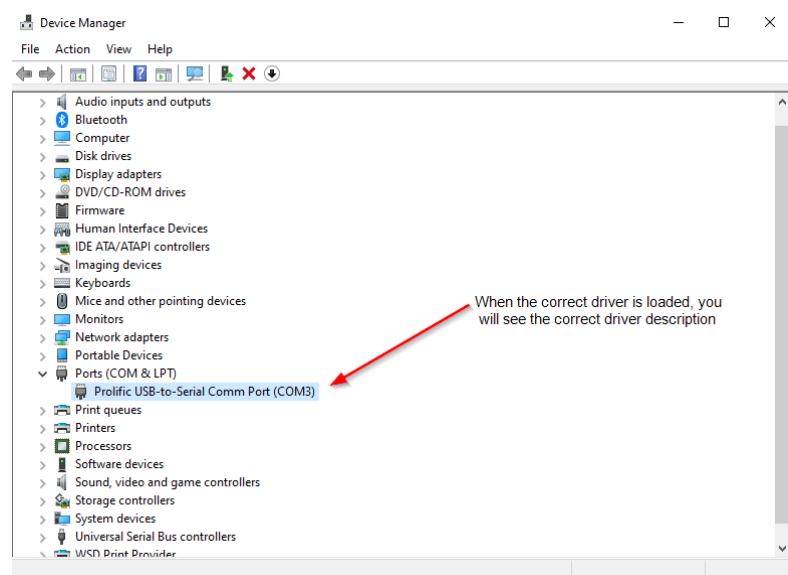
Device Manager

File Action View Help

Audio inputs and outputs
Bluetooth
Computer
Disk drives
Display adapters
DVD/CD-ROM drives
Firmware
Human Interface Devices
IDE ATA/ATAPI controllers
Imaging devices
Keyboards
Mice and other pointing devices
Monitors
Network adapters
Portable Devices
Ports (COM & LPT)
Prolific USB-to-Serial Comm Port (COM3)
Print queues
Printers
Processors
Software devices
Sound, video and game controllers
Storage controllers
System devices
Universal Serial Bus controllers
WSD Print Provider

When the correct driver is loaded, you will see the correct driver description